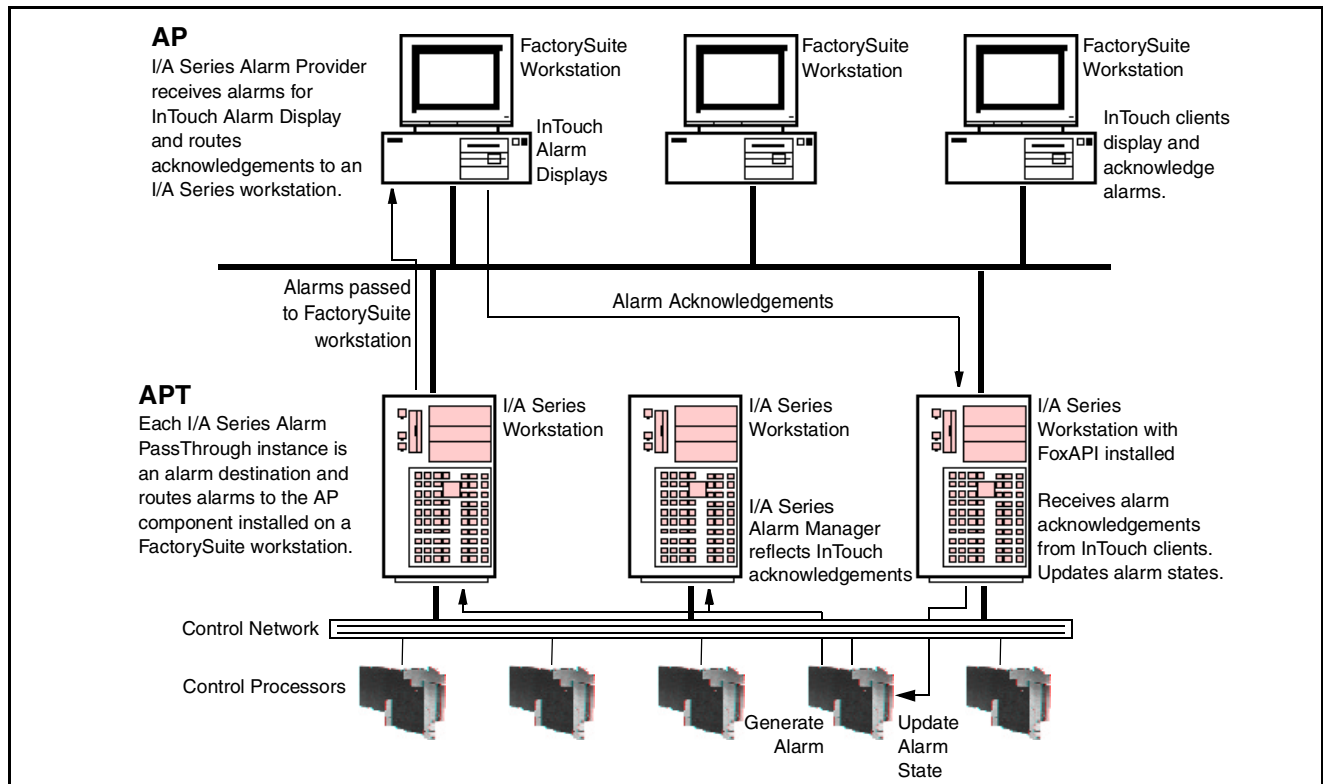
AP
I/A Series Alarm Provider receives alarms for InTouch Alarm Display and routes acknowledgements to an I/A Series workstation.

FactorySuite Workstation

InTouch Alarm Displays

FactorySuite Workstation

FactorySuite Workstation

InTouch clients display and acknowledge alarms.

Alarms passed to FactorySuite workstation

Alarm Acknowledgements

APT
Each I/A Series Alarm PassThrough instance is an alarm destination and routes alarms to the AP component installed on a FactorySuite workstation.

I/A Series Workstation

I/A Series Workstation

I/A Series Alarm Manager reflects InTouch acknowledgements

I/A Series Workstation with FoxAPI installed

Receives alarm acknowledgements from InTouch clients. Updates alarm states.

Control Network

Control Processors

Generate Alarm

Update Alarm State